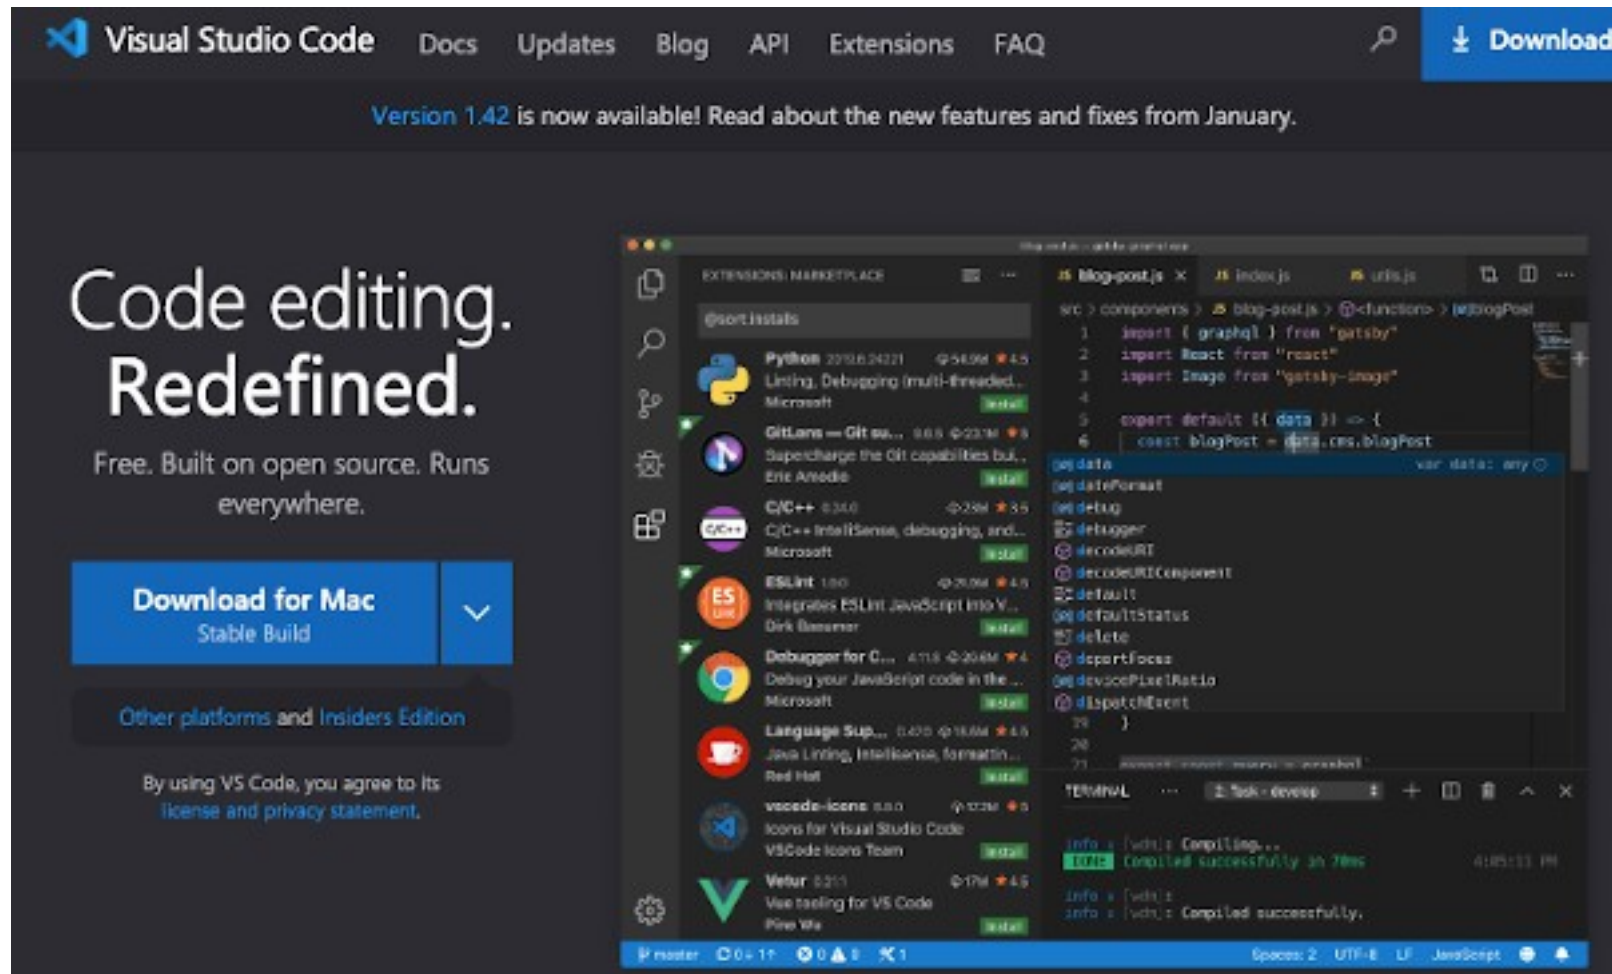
Visual Studio Code Docs Updates Blog API Extensions FAQ Download

Version 1.42 is now available! Read about the new features and fixes from January.

Code editing.
Redefined.

Free. Built on open source. Runs everywhere.

Download for Mac
Stable Build

Other platforms and Insiders Edition

By using VS Code, you agree to its license and privacy statement.

EXTENSIONS: MARKETPLACE

@sort:installs

Python 2019.6.24221 54.9M 4.5
Linting, Debugging (multi-threaded...
Microsoft
Install

GitLens — Git su... 9.8.5 23.1M 5
Supercharge the Git capabilities bui...
Eric Amodio
Install

C/C++ 0.24.0 23M 3.5
C/C++ IntelliSense, debugging, and...
Microsoft
Install

ESLint 1.9.0 21.9M 4.5
Integrates ESLint JavaScript into V...
Dirk Baeumer
Install

Debugger for C... 4.11.6 20.6M 4
Debug your JavaScript code in the...
Microsoft
Install

Language Sup... 0.47.0 18.6M 4.5
Java Linting, Intellisense, formattin...
Red Hat
Install

vscode-icons 8.8.0 17.2M 5
Icons for Visual Studio Code
VSCode Icons Team
Install

Vetur 0.21.1 17M 4.5
Vue tooling for VS Code
Pine Wu
Install

blog-post.js × index.js utils.js

src > components > blog-post.js > <function> > blogPost

1 import { graphql } from "gatsby"
2 import React from "react"
3 import Image from "gatsby-image"
4
5 export default ({ data }) => {
6 const blogPost = data.cms.blogPost

data var data: any
dateFormat
debug
debugger
decodeURI
decodeURIComponent
default
defaultStatus
delete
departFocus
devicePixelRatio
dispatchEvent

19 }
20
21

TERMINAL ... 2: Task - develop

info : [wds]: Compiling...
DONE Compiled successfully in 78ms 4:05:11 PM
info : [wdm]:
info : [wdm]: Compiled successfully.

master 0↓ 1↑ 0 0 1 Spaces: 2 UTF-8 LF JavaScript